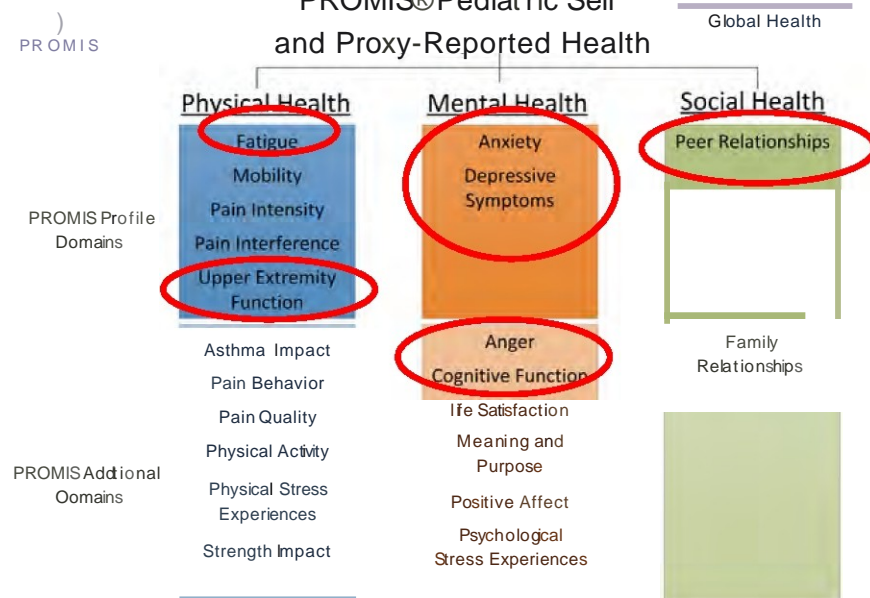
PROMIS

PROMIS® Pediatric Self and Proxy-Reported Health

Global Health

Physical Health

Mental Health

Social Health

PROMIS Profile Domains

Fatigue
Mobility
Pain Intensity
Pain Interference
Upper Extremity Function

Anxiety
Depressive Symptoms

Peer Relationships

Asthma Impact
Pain Behavior
Pain Quality
Physical Activity
Physical Stress Experiences
Strength Impact

Anger
Cognitive Function
life Satisfaction
Meaning and Purpose
Positive Affect
Psychological Stress Experiences

Family Relationships

PROMIS Addtional Oomains